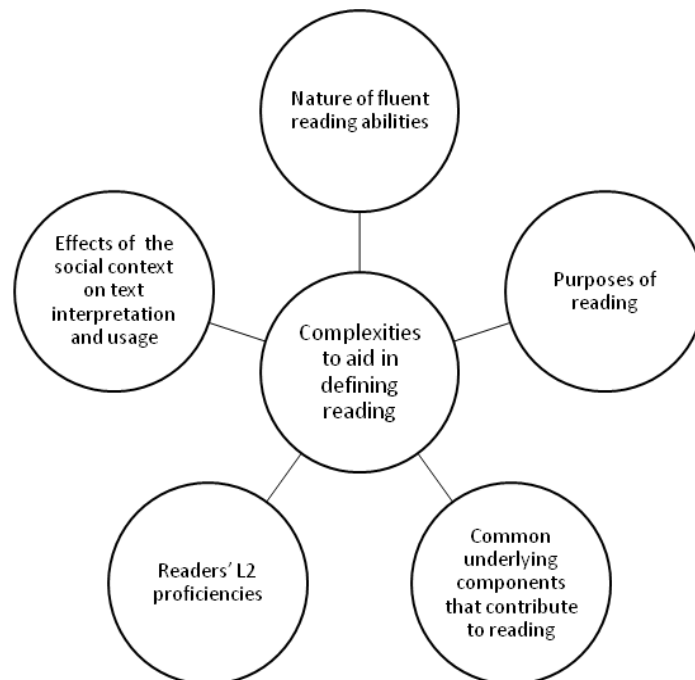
Nature of fluent reading abilities

Effects of the social context on text interpretation and usage

Complexities to aid in defining reading

Purposes of reading

Readers' L2 proficiencies

Common underlying components that contribute to reading